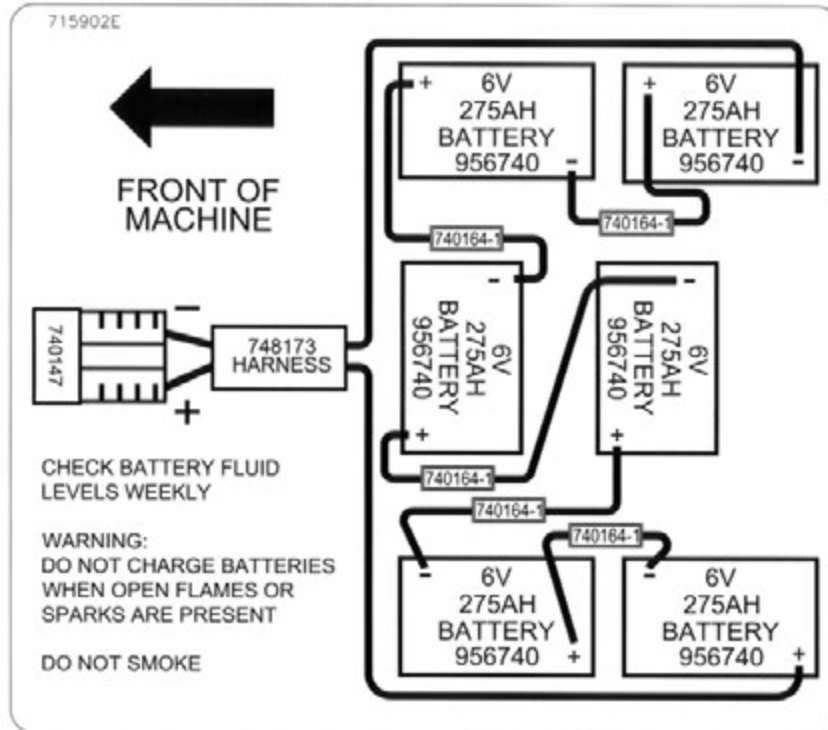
715902E

FRONT OF MACHINE

740147

-

+

748173 HARNESS

+ 6V 275AH BATTERY 956740 -

+ 6V 275AH BATTERY 956740 -

740164-1

740164-1

- 6V 275AH BATTERY 956740 +

- 6V 275AH BATTERY 956740 +

740164-1

740164-1

740164-1

- 6V 275AH BATTERY 956740 +

- 6V 275AH BATTERY 956740 +

CHECK BATTERY FLUID LEVELS WEEKLY

WARNING:
DO NOT CHARGE BATTERIES WHEN OPEN FLAMES OR SPARKS ARE PRESENT

DO NOT SMOKE